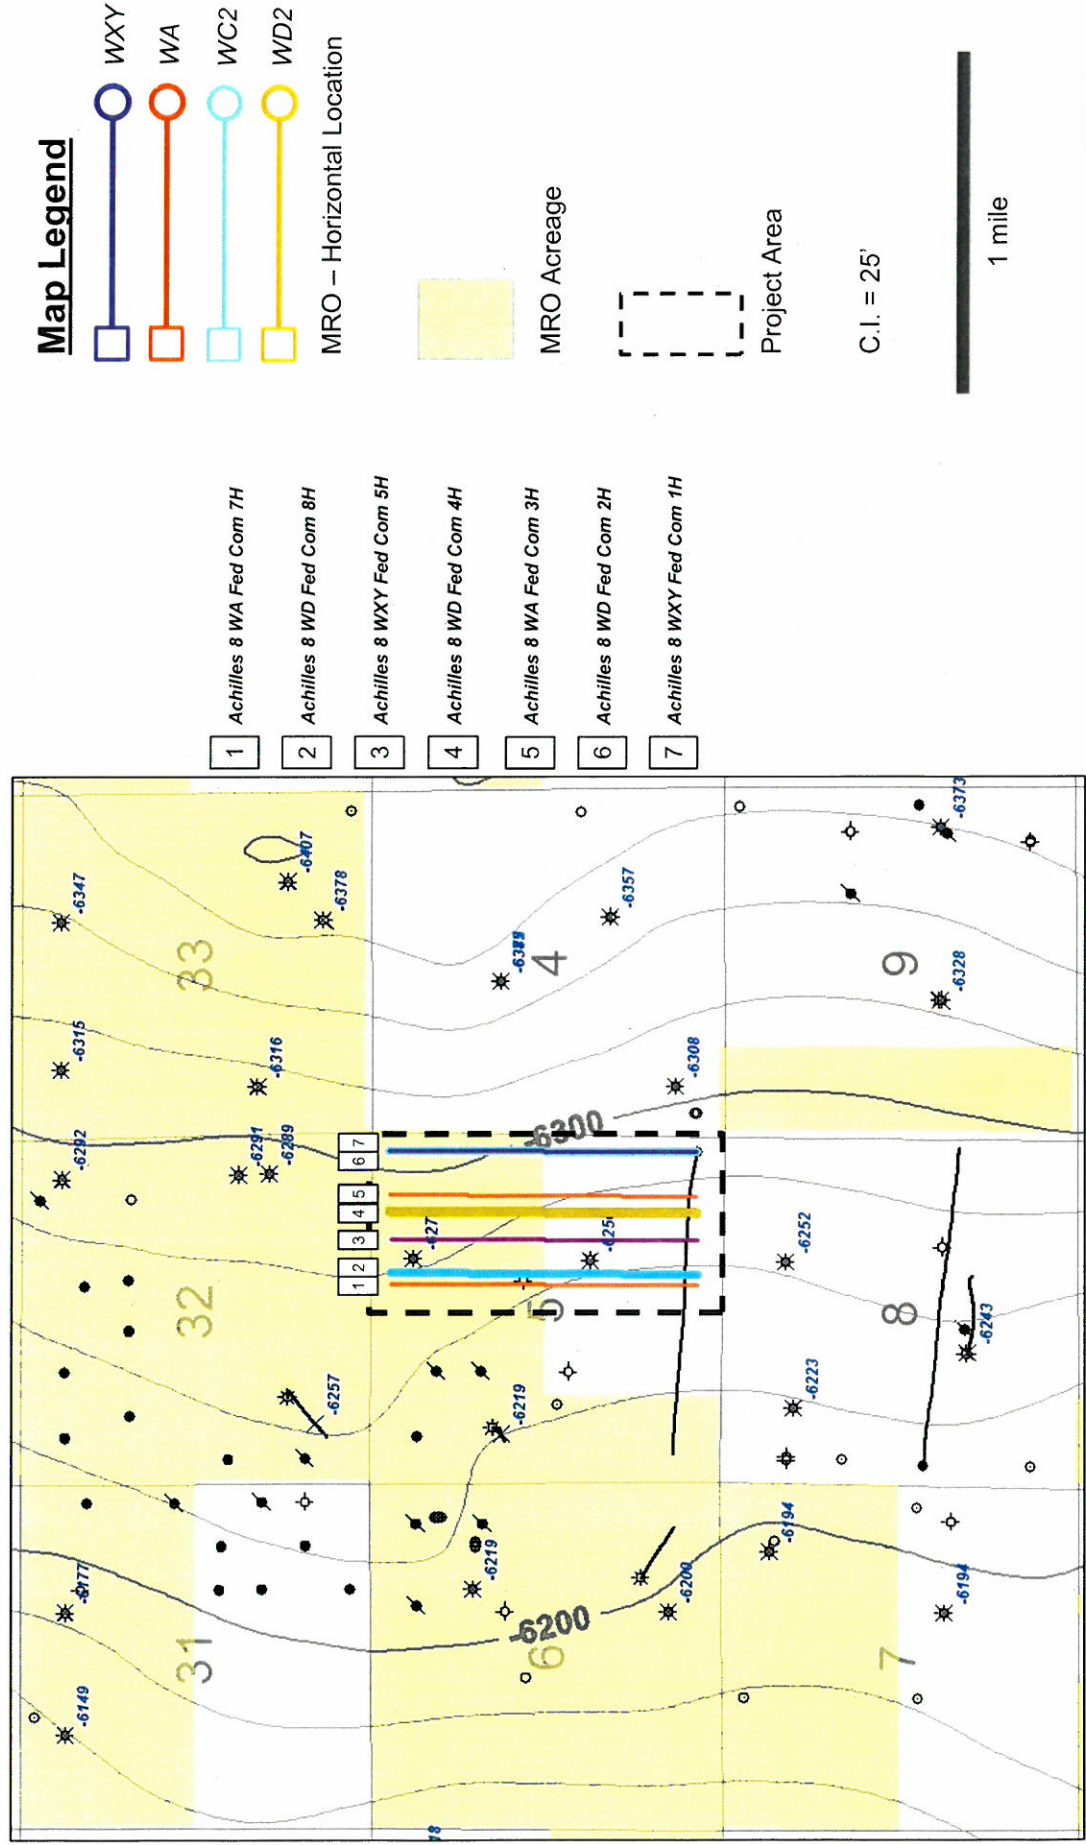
Map Legend

WXY

WA

WC2

WD2

MRO – Horizontal Location

MRO Acreage

Project Area

C.I. = 25'

1 mile

1 Achilles 8 WA Fed Com 7H

2 Achilles 8 WD Fed Com 8H

3 Achilles 8 WXY Fed Com 5H

4 Achilles 8 WD Fed Com 4H

5 Achilles 8 WA Fed Com 3H

6 Achilles 8 WD Fed Com 2H

7 Achilles 8 WXY Fed Com 1H

-6347
-6407
-6378
33
-6315
-6316
-6292
-6291
-6289
-6357
-6389
4
-6373
9
-6328
-6308
-6300
1 2 3 4 5 6 7
32
-627
-625
-6252
5
8
-6243
-6257
-6219
-6223
-6177
-6219
-6194
-6200
-6200
-6194
31
6
7
-6149
78